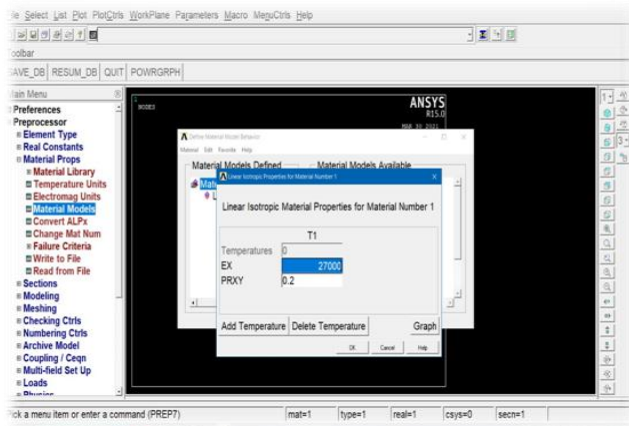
le Select List Plot PlotCtrls WorkPlane Parameters Macro MenuCtrls Help

oolbar

AVE_DB RESUM_DB QUIT POWRGRPH

lain Menu
Preferences
Preprocessor
Element Type
Real Constants
Material Props
Material Library
Temperature Units
Electromag Units
Material Models
Convert ALPx
Change Mat Num
Failure Criteria
Write to File
Read from File
Sections
Modeling
Meshing
Checking Ctrls
Numbering Ctrls
Archive Model
Coupling / Ceqn
Multi-field Set Up
Loads
Physics

1
NODES

ANSYS
R15.0
MAR 30 2021

Define Material Model Behavior
Material Edit Favorite Help
Material Models Defined
Material Models Available

Linear Isotropic Properties for Material Number 1

Linear Isotropic Material Properties for Material Number 1

| | T1 |
|---|---|
| Temperatures | 0 |
| EX | 27000 |
| PRXY | 0.2 |

Add Temperature Delete Temperature Graph

OK Cancel Help

ck a menu item or enter a command (PREP7) mat=1 type=1 real=1 csys=0 secn=1